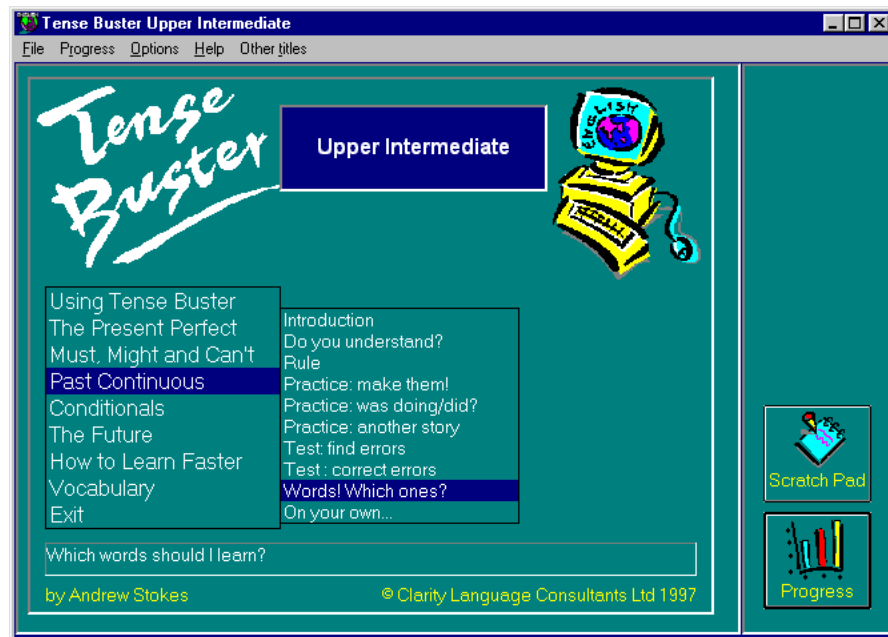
Tense Buster Upper Intermediate

File Progress Options Help Other titles

Tense Buster

Upper Intermediate

ENGLISH

Using Tense Buster
The Present Perfect
Must, Might and Can't
Past Continuous
Conditionals
The Future
How to Learn Faster
Vocabulary
Exit

Introduction
Do you understand?
Rule
Practice: make them!
Practice: was doing/did?
Practice: another story
Test: find errors
Test : correct errors
Words! Which ones?
On your own...

Which words should I learn?

by Andrew Stokes

© Clarity Language Consultants Ltd 1997

Scratch Pad

Progress